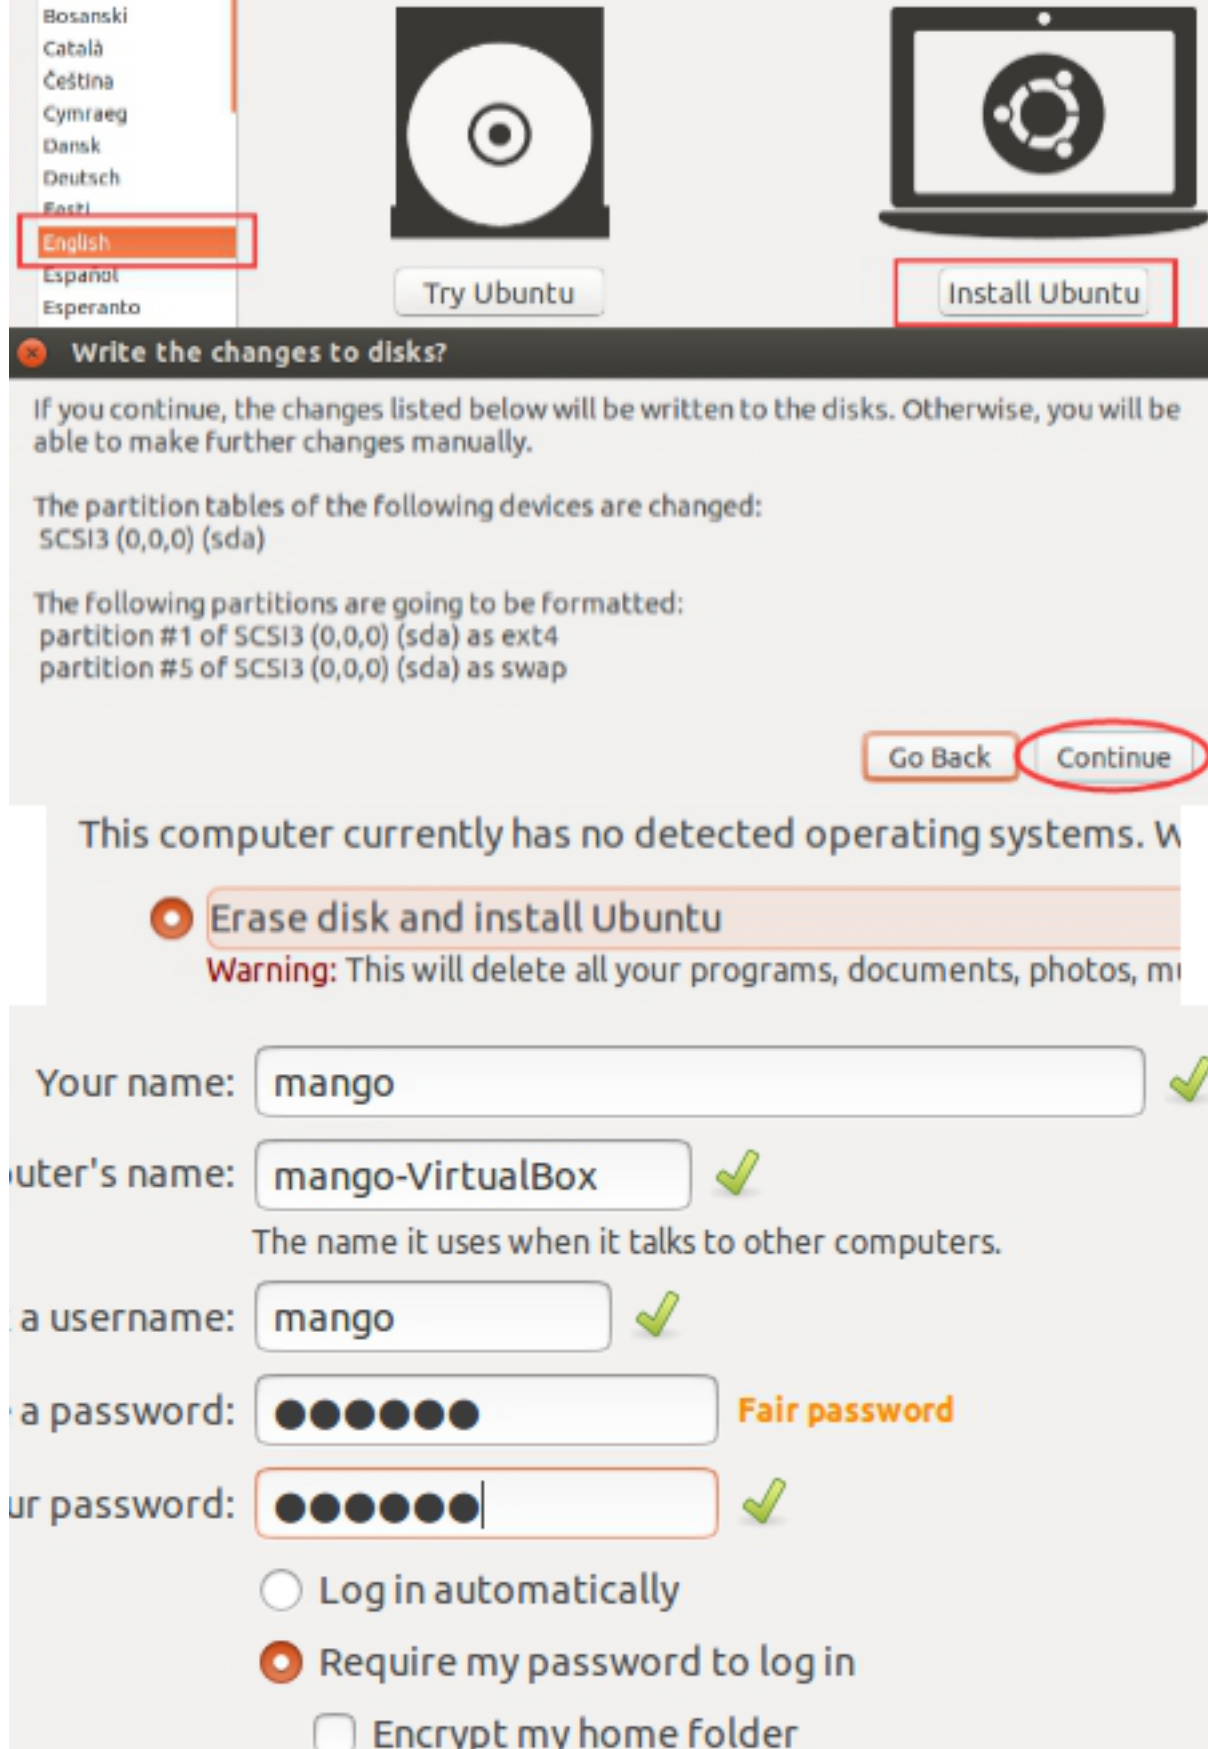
Bosanski
Català
Čeština
Cymraeg
Dansk
Deutsch
Eesti
English
Español
Esperanto

Try Ubuntu

Install Ubuntu

Write the changes to disks?

If you continue, the changes listed below will be written to the disks. Otherwise, you will be able to make further changes manually.

The partition tables of the following devices are changed:
SCSI3 (0,0,0) (sda)

The following partitions are going to be formatted:
partition #1 of SCSI3 (0,0,0) (sda) as ext4
partition #5 of SCSI3 (0,0,0) (sda) as swap

Go Back Continue

This computer currently has no detected operating systems. W

Erase disk and install Ubuntu
Warning: This will delete all your programs, documents, photos, m

Your name: mango
uter's name: mango-VirtualBox
The name it uses when it talks to other computers.
a username: mango
a password: ●●●●●● Fair password
ur password: ●●●●●●
Log in automatically
Require my password to log in
Encrypt my home folder